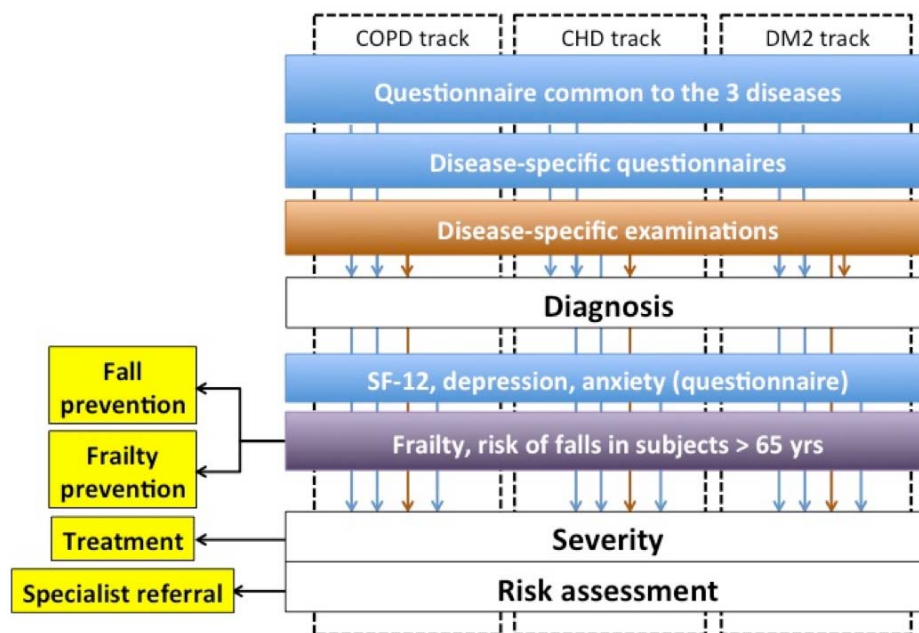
COPD track

CHD track

DM2 track

Questionnaire common to the 3 diseases

Disease-specific questionnaires

Disease-specific examinations

Diagnosis

Fall prevention

Frailty prevention

SF-12, depression, anxiety (questionnaire)

Frailty, risk of falls in subjects > 65 yrs

Treatment

Severity

Specialist referral

Risk assessment